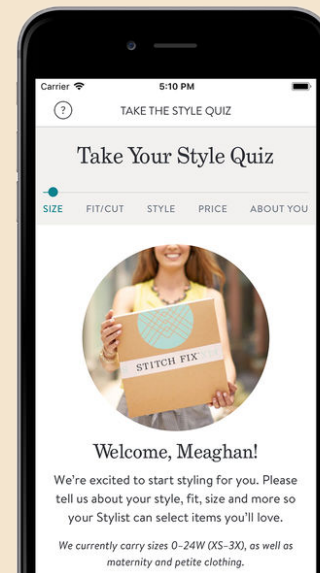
Carrier

5:10 PM

?

TAKE THE STYLE QUIZ

Take Your Style Quiz

SIZE FIT/CUT STYLE PRICE ABOUT YOU

STITCH FIX

Welcome, Meaghan!

We're excited to start styling for you. Please tell us about your style, fit, size and more so your Stylist can select items you'll love.

We currently carry sizes 0–24W (XS–3X), as well as maternity and petite clothing.